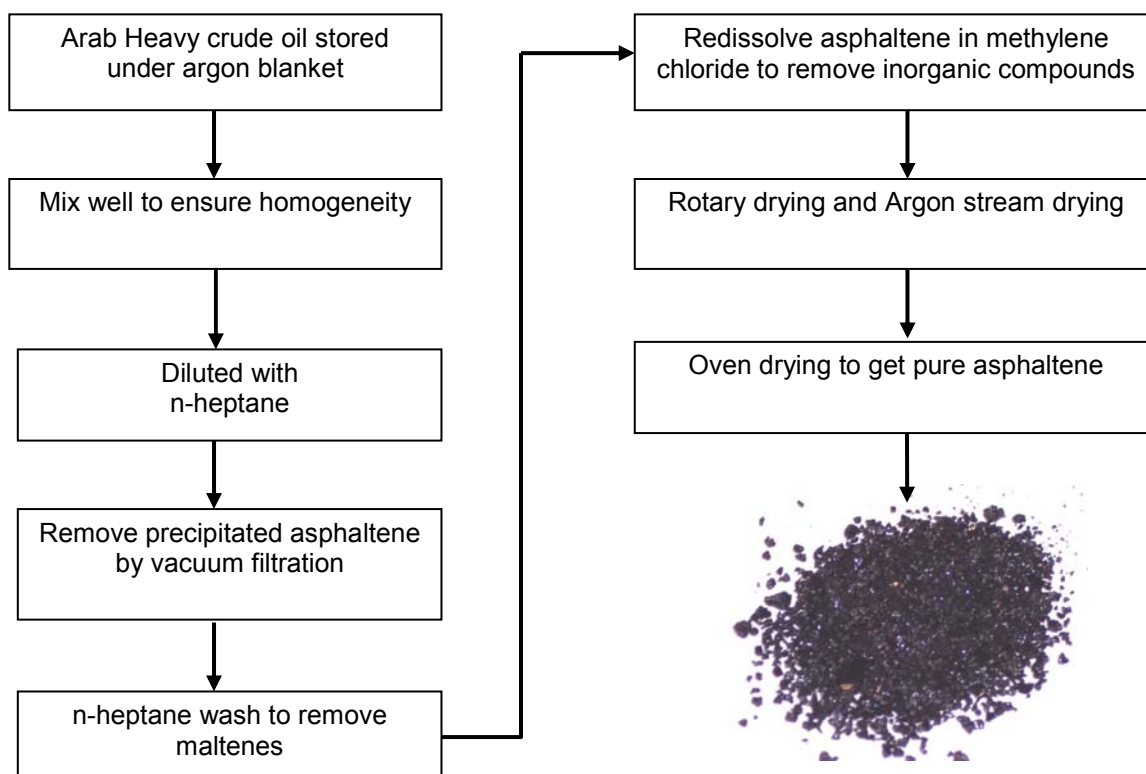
Arab Heavy crude oil stored under argon blanket

Mix well to ensure homogeneity

Diluted with n-heptane

Remove precipitated asphaltene by vacuum filtration

n-heptane wash to remove maltenes

Redissolve asphaltene in methylene chloride to remove inorganic compounds

Rotary drying and Argon stream drying

Oven drying to get pure asphaltene